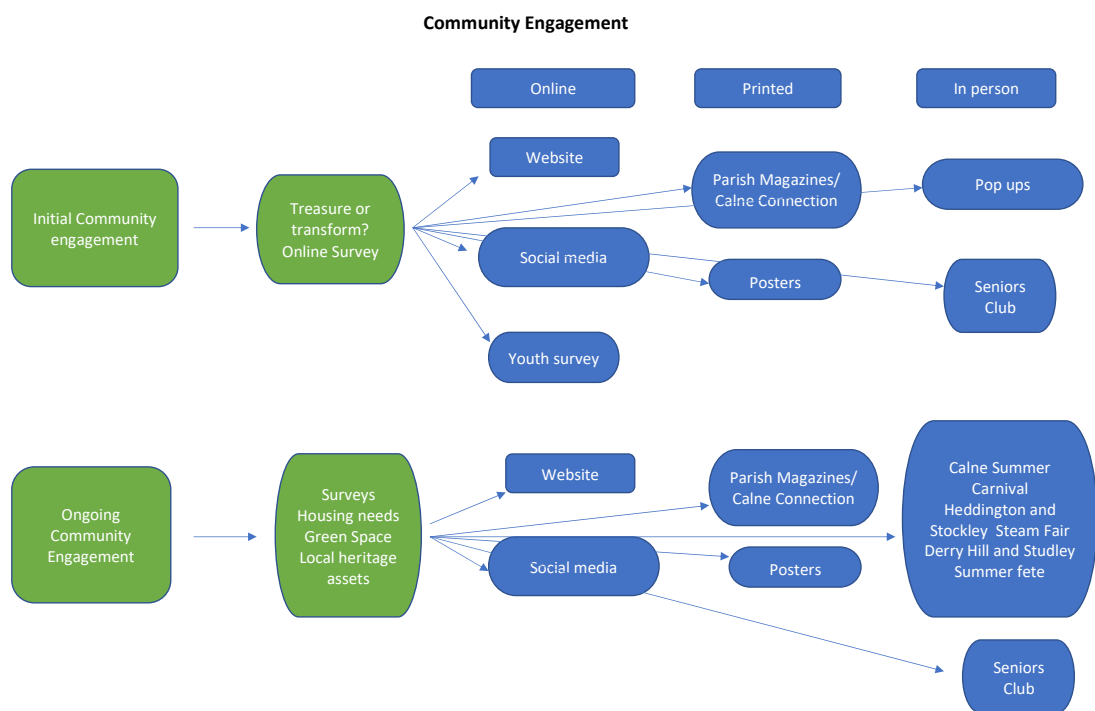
Community Engagement

Online

Printed

In person

Initial Community engagement

Treasure or transform? Online Survey

Website

Parish Magazines/ Calne Connection

Pop ups

Social media

Posters

Seniors Club

Youth survey

Ongoing Community Engagement

Surveys Housing needs Green Space Local heritage assets

Website

Parish Magazines/ Calne Connection

Calne Summer Carnival Heddington and Stockley Steam Fair Derry Hill and Studley Summer fete

Social media

Posters

Seniors Club